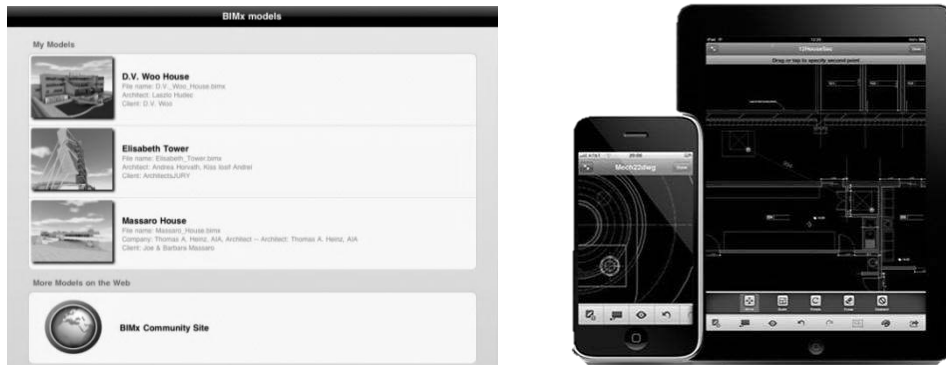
BIMx models

My Models

D.V. Woo House
File name: D.V._Woo_House.bimx
Architect: Laszlo Hudec
Client: D.V. Woo

Elisabeth Tower
File name: Elisabeth_Tower.bimx
Architect: Andrea Horvath, Kiss Josef Andrei
Client: ArchitectsJURY

Massaro House
File name: Massaro_House.bimx
Company: Thomas A. Heinz, AIA, Architect – Architect: Thomas A. Heinz, AIA
Client: Joe & Barbara Massaro

More Models on the Web

BIMx Community Site

Mech22dwg

12HouseSec
Drag or tap to specify second point